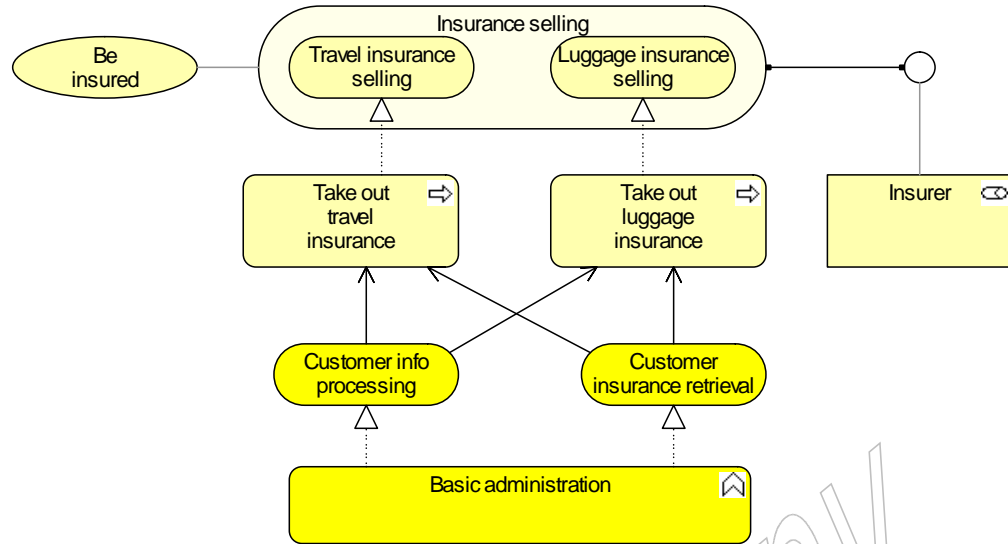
Be insured

Insurance selling

Travel insurance selling

Luggage insurance selling

Take out travel insurance

Take out luggage insurance

Insurer

Customer info processing

Customer insurance retrieval

Basic administration